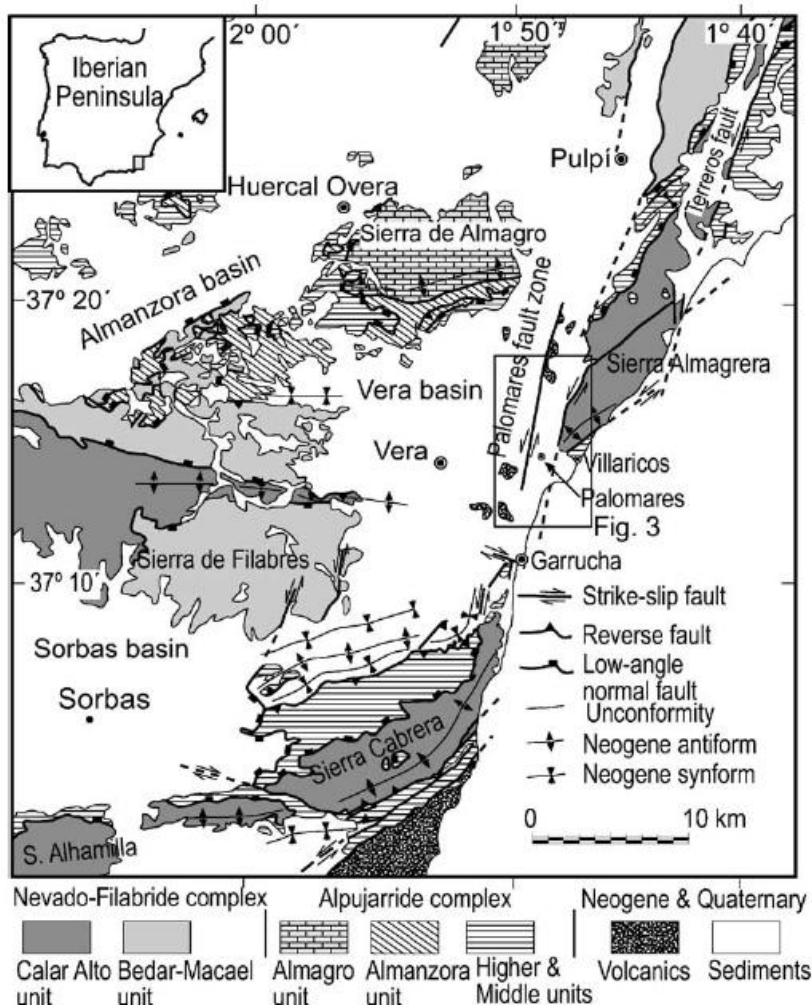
2º 00´
1º 50´
1º 40´
Iberian Peninsula
Pulpí
Huercal Overa
Terreros fault
Sierra de Almagro
Almanzora basin
37º 20´
Palomares fault zone
Sierra Almagrera
Vera basin
Vera
Villaricos
Palomares
Fig. 3
Sierra de Filabres
Garrucha
37º 10´
Strike-slip fault
Reverse fault
Low-angle normal fault
Unconformity
Neogene antiform
Neogene synform
Sorbas basin
Sorbas
Sierra Cabrera
0
10 km
S. Alhamilla

Nevado-Filabride complex
Calar Alto unit
Bedar-Macael unit
Alpujarride complex
Almagro unit
Almanzora unit
Higher & Middle units
Neogene & Quaternary
Volcanics
Sediments